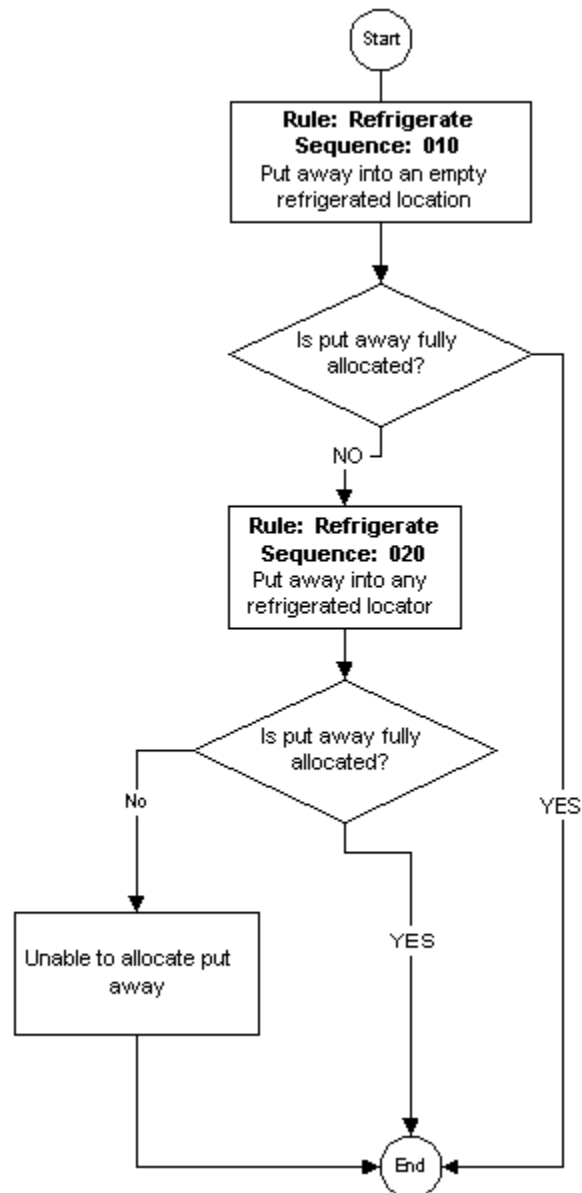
Start

**Rule: Refrigerate**
**Sequence: 010**
Put away into an empty refrigerated location

Is put away fully allocated?

NO

YES

**Rule: Refrigerate**
**Sequence: 020**
Put away into any refrigerated locator

Is put away fully allocated?

No

YES

Unable to allocate put away

End